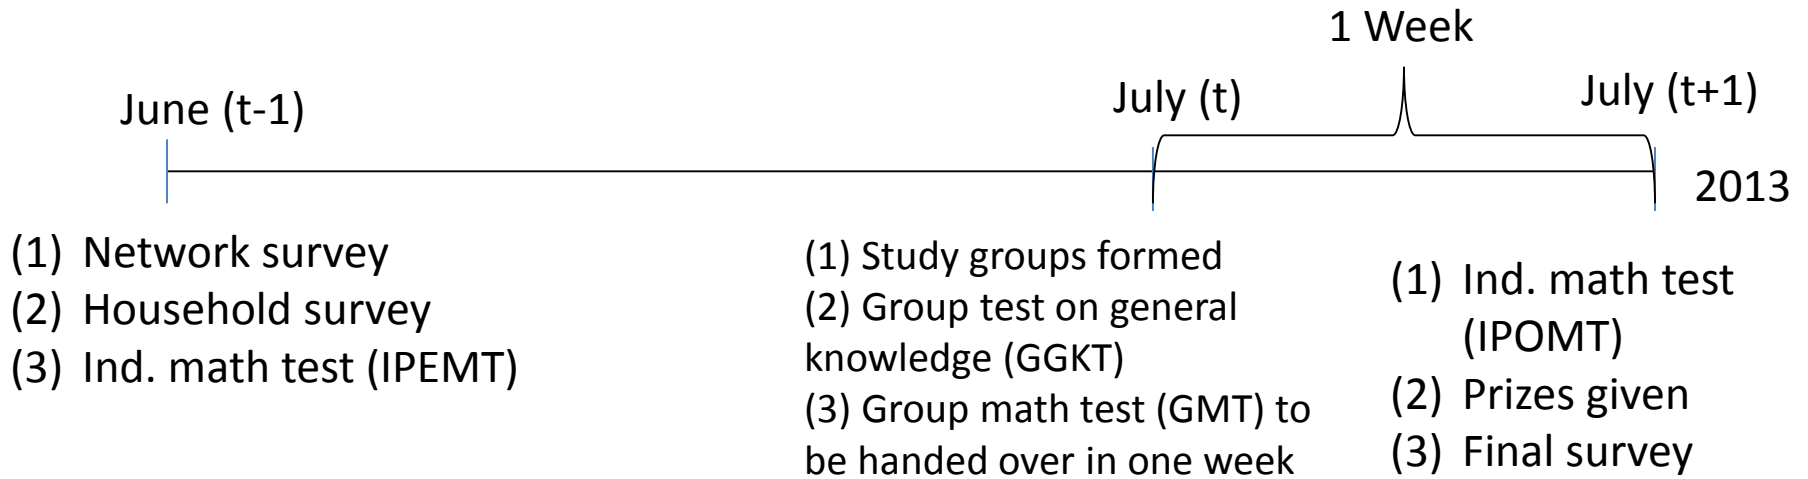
1 Week

June (t-1)

July (t)

July (t+1)

2013

(1) Network survey
(2) Household survey
(3) Ind. math test (IPEMT)

(1) Study groups formed
(2) Group test on general knowledge (GGKT)
(3) Group math test (GMT) to be handed over in one week

(1) Ind. math test (IPOMT)
(2) Prizes given
(3) Final survey